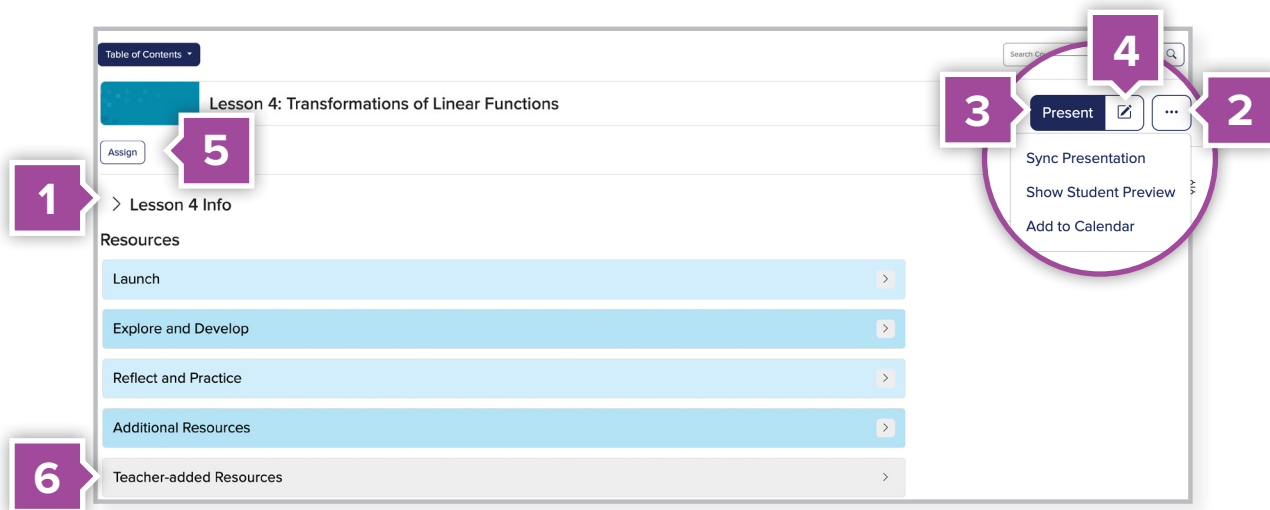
Table of Contents

Search Co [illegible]

4

Lesson 4: Transformations of Linear Functions

3 Present 2

Assign 5

Sync Presentation

Show Student Preview

Add to Calendar

1 Lesson 4 Info

Resources

Launch

Explore and Develop

Reflect and Practice

Additional Resources

6 Teacher-added Resources